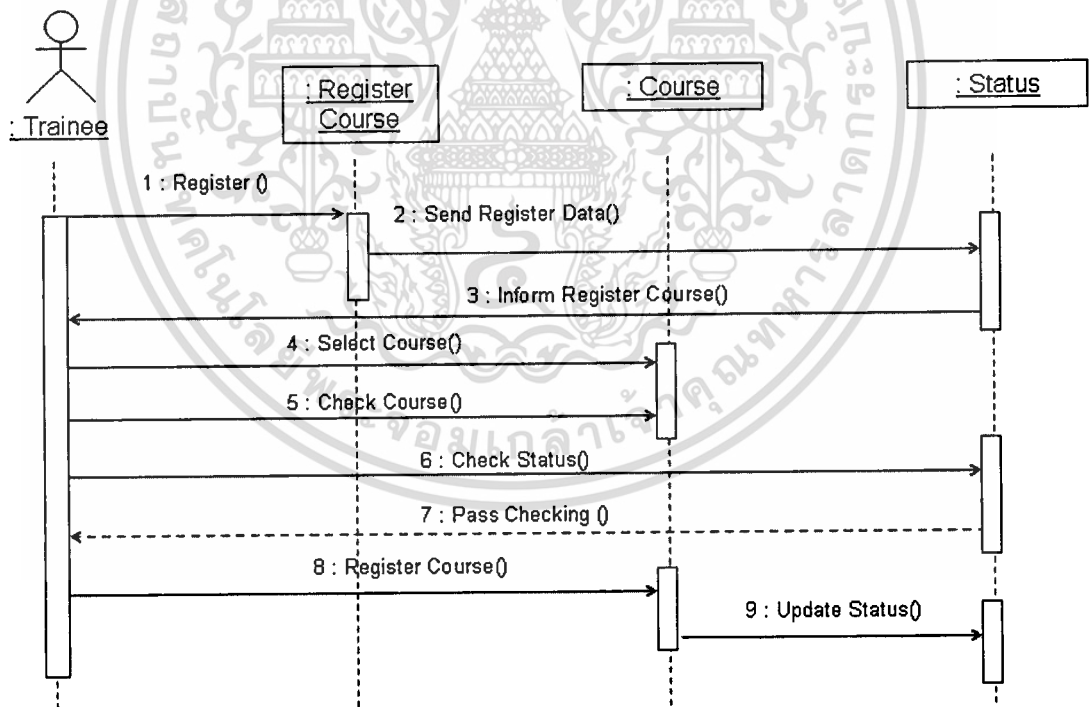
: Trainee

: Register Course

: Course

: Status

1 : Register ()

2 : Send Register Data()

3 : Inform Register Course()

4 : Select Course()

5 : Check Course()

6 : Check Status()

7 : Pass Checking ()

8 : Register Course()

9 : Update Status()